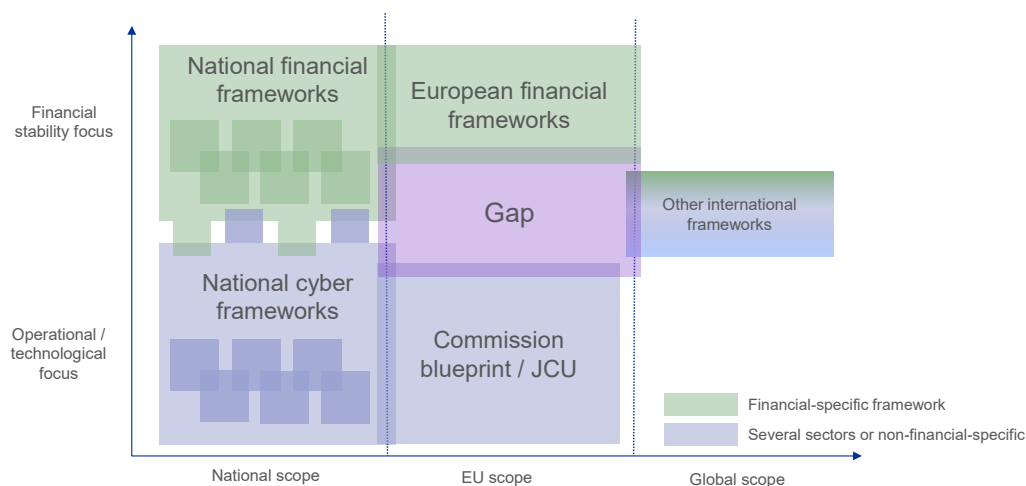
Financial stability focus

Operational / technological focus

National financial frameworks

European financial frameworks

Gap

Other international frameworks

National cyber frameworks

Commission blueprint / JCU

Financial-specific framework

Several sectors or non-financial-specific

National scope

EU scope

Global scope